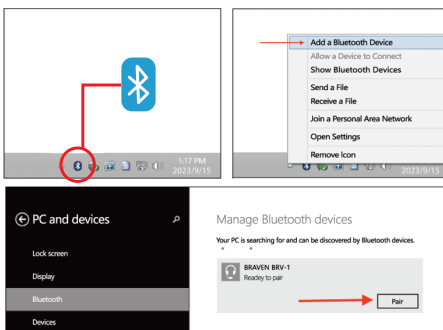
1:17 PM
2023/9/15

Add a Bluetooth Device
Allow a Device to Connect
Show Bluetooth Devices
Send a File
Receive a File
Join a Personal Area Network
Open Settings
Remove Icon

2023/9/15

PC and devices

Lock screen

Display

Bluetooth

Devices

Manage Bluetooth devices

Your PC is searching for and can be discovered by Bluetooth devices.

BRAVEN BRV-1
Ready to pair

Pair